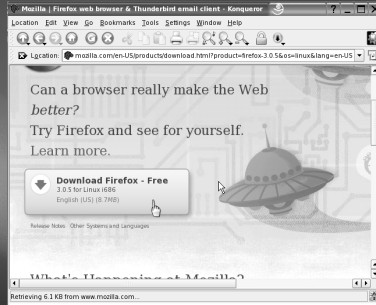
Mozilla | Firefox web browser & Thunderbird email client - Konqueror

Location Edit View Go Bookmarks Tools Settings Window Help

Location mozilla.com/en-US/products/download.html?product=firefox-3.0.5&os=linux&lang=en-US

Can a browser really make the Web better?
Try Firefox and see for yourself.
Learn more.

Download Firefox - Free
3.0.5 for Linux i686
English (US) (8.7MB)

Release Notes Other Systems and Languages

What's Happening at Mozilla?

Retrieving 6.1 KB from www.mozilla.com...